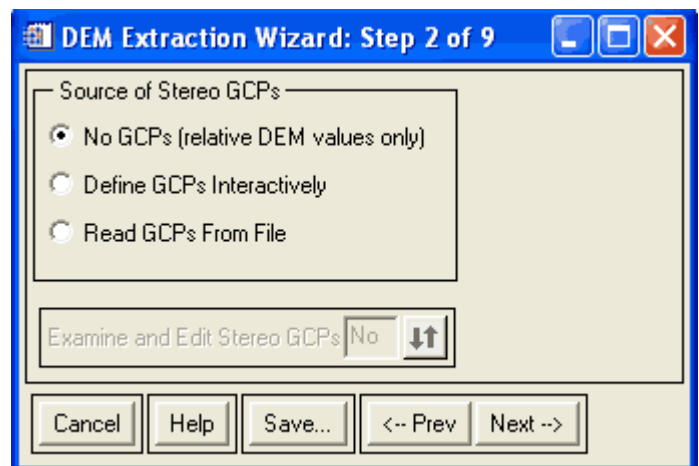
DEM Extraction Wizard: Step 2 of 9

Source of Stereo GCPs

No GCPs (relative DEM values only)

Define GCPs Interactively

Read GCPs From File

Examine and Edit Stereo GCPs No

Cancel Help Save... <-- Prev Next -->